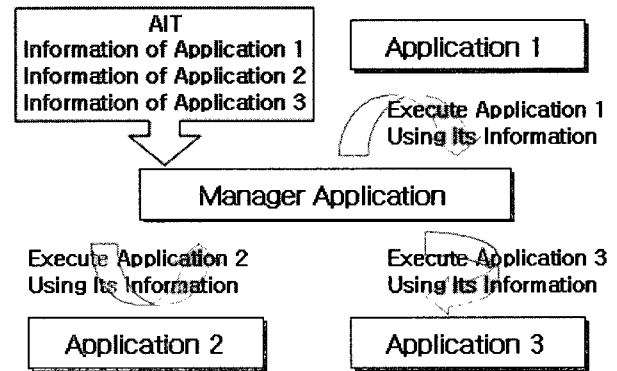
AIT
Information of Application 1
Information of Application 2
Information of Application 3

Application 1

Execute Application 1
Using Its Information

Manager Application

Execute Application 2
Using Its Information

Execute Application 3
Using Its Information

Application 2

Application 3